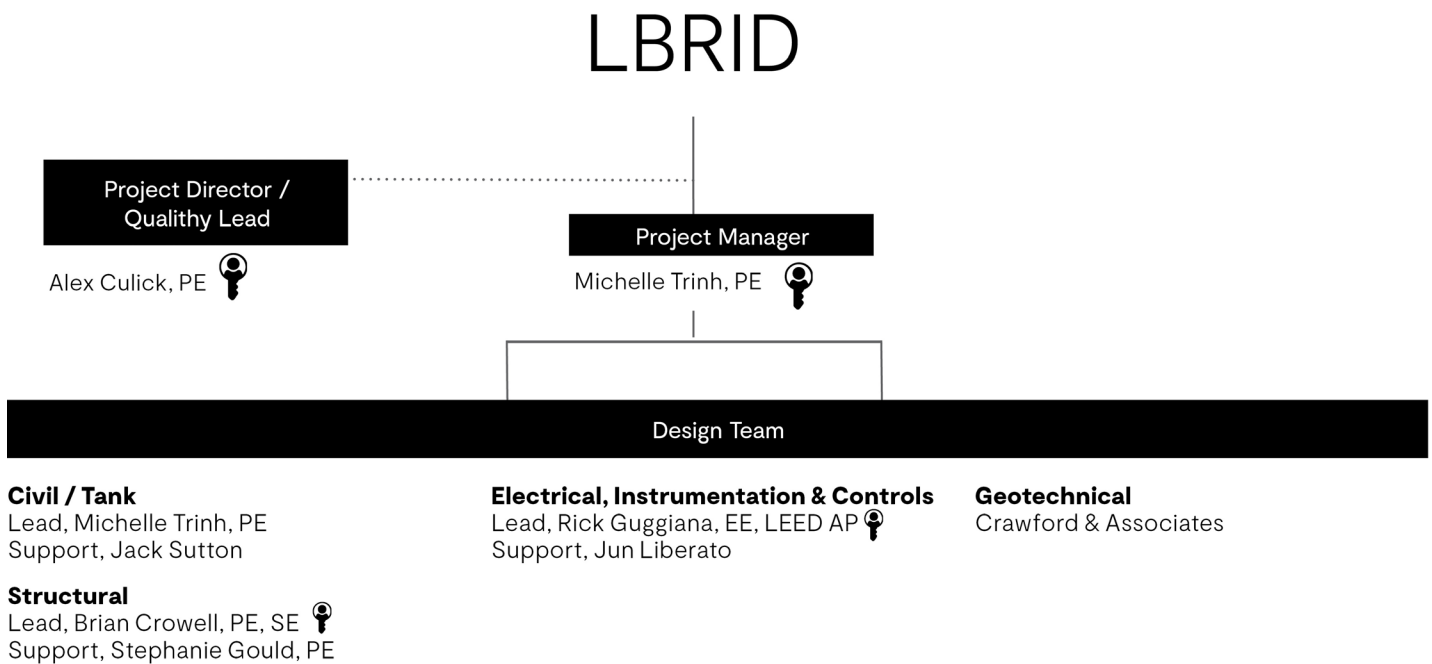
LBRID

Project Director / Qualithy Lead

Alex Culick, PE

Project Manager

Michelle Trinh, PE

Design Team

**Civil / Tank**
Lead, Michelle Trinh, PE
Support, Jack Sutton

**Structural**
Lead, Brian Crowell, PE, SE
Support, Stephanie Gould, PE

**Electrical, Instrumentation & Controls**
Lead, Rick Guggiana, EE, LEED AP
Support, Jun Liberato

**Geotechnical**
Crawford & Associates